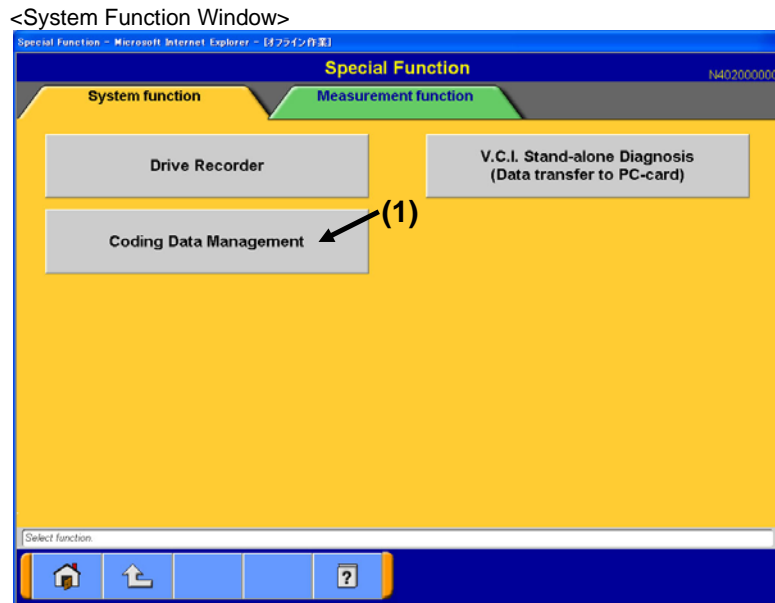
<System Function Window>

Special Function - Microsoft Internet Explorer - [オフライン作業]

Special Function

N40200000

System function

Measurement function

Drive Recorder

V.C.I. Stand-alone Diagnosis (Data transfer to PC-card)

(1)

Coding Data Management

Select function.

?